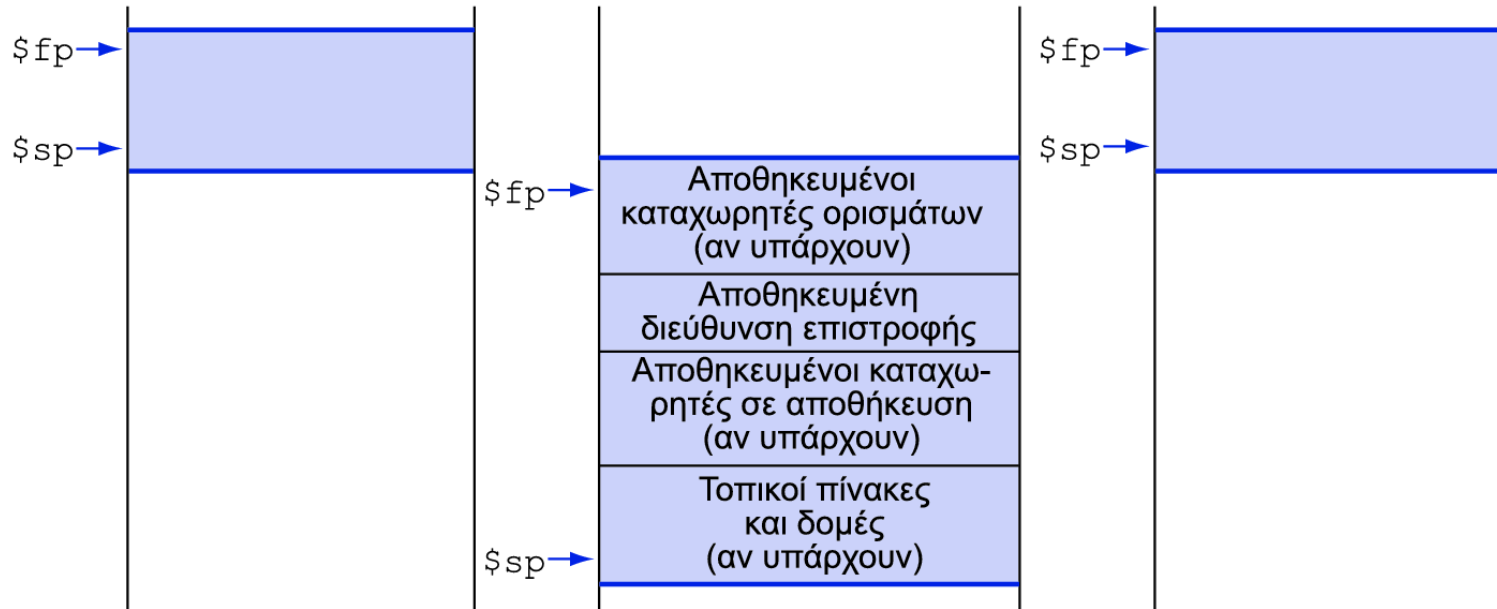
$fp
$sp

$fp
Αποθηκευμένοι καταχωρητές ορισμάτων (αν υπάρχουν)
Αποθηκευμένη διεύθυνση επιστροφής
Αποθηκευμένοι καταχωρητές σε αποθήκευση (αν υπάρχουν)
Τοπικοί πίνακες και δομές (αν υπάρχουν)
$sp

$fp
$sp